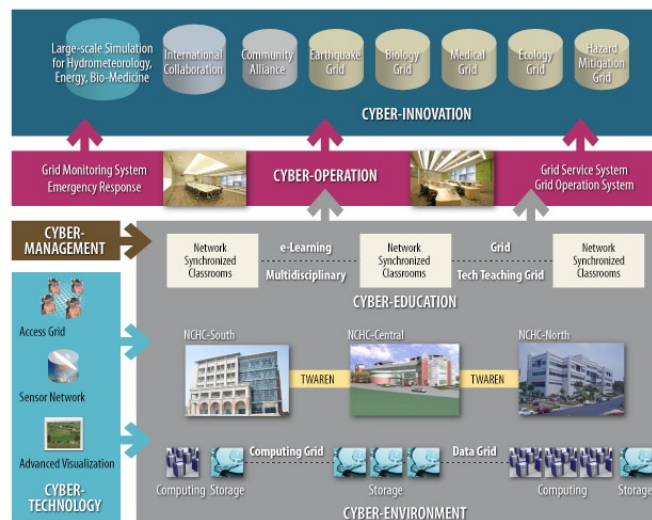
Large-scale Simulation for Hydrometeorology, Energy, Bio-Medicine

International Collaboration

Community Alliance

Earthquake Grid

Biology Grid

Medical Grid

Ecology Grid

Hazard Mitigation Grid

CYBER-INNOVATION

Grid Monitoring System
Emergency Response

CYBER-OPERATION

Grid Service System
Grid Operation System

CYBER-MANAGEMENT

Network Synchronized Classrooms

e-Learning

Multidisciplinary

Network Synchronized Classrooms

Grid

Tech Teaching Grid

Network Synchronized Classrooms

CYBER-EDUCATION

Access Grid

Sensor Network

Advanced Visualization

CYBER-TECHNOLOGY

NCHC-South

TWAREN

NCHC-Central

TWAREN

NCHC-North

Computing

Storage

Computing Grid

Storage

Data Grid

Computing

Storage

CYBER-ENVIRONMENT